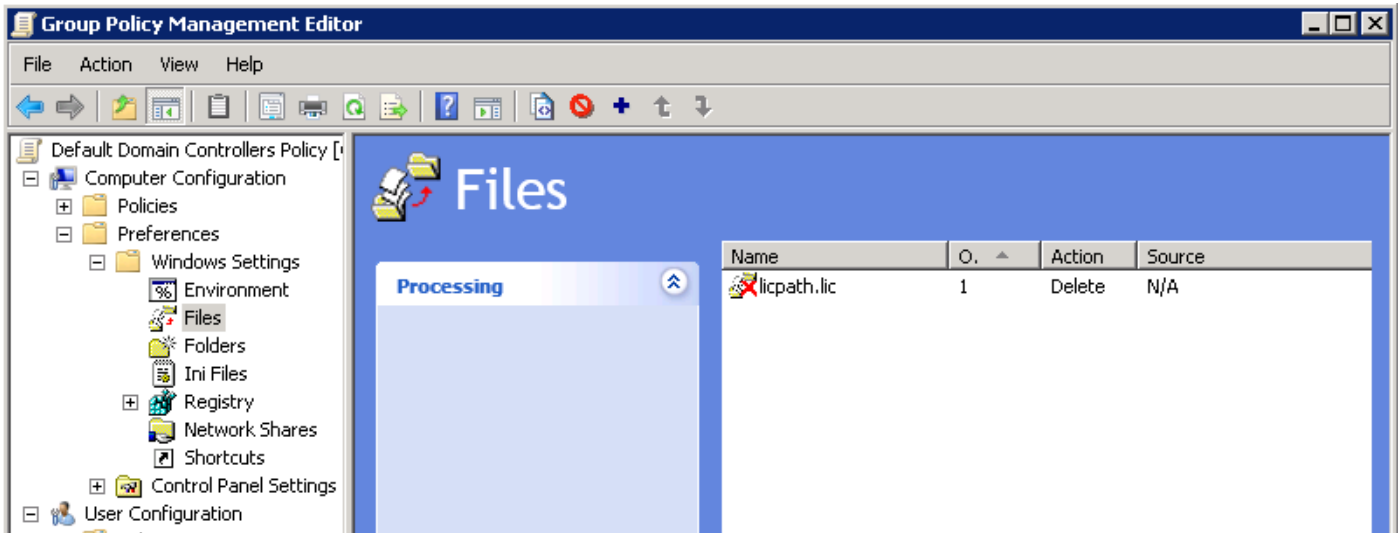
Group Policy Management Editor

File Action View Help

Default Domain Controllers Policy [

Computer Configuration

Policies

Preferences

Windows Settings

Environment

Files

Folders

Ini Files

Registry

Network Shares

Shortcuts

Control Panel Settings

User Configuration

Files

Processing

| Name | O. | Action | Source |
|---|---|---|---|
| licpath.lic | 1 | Delete | N/A |